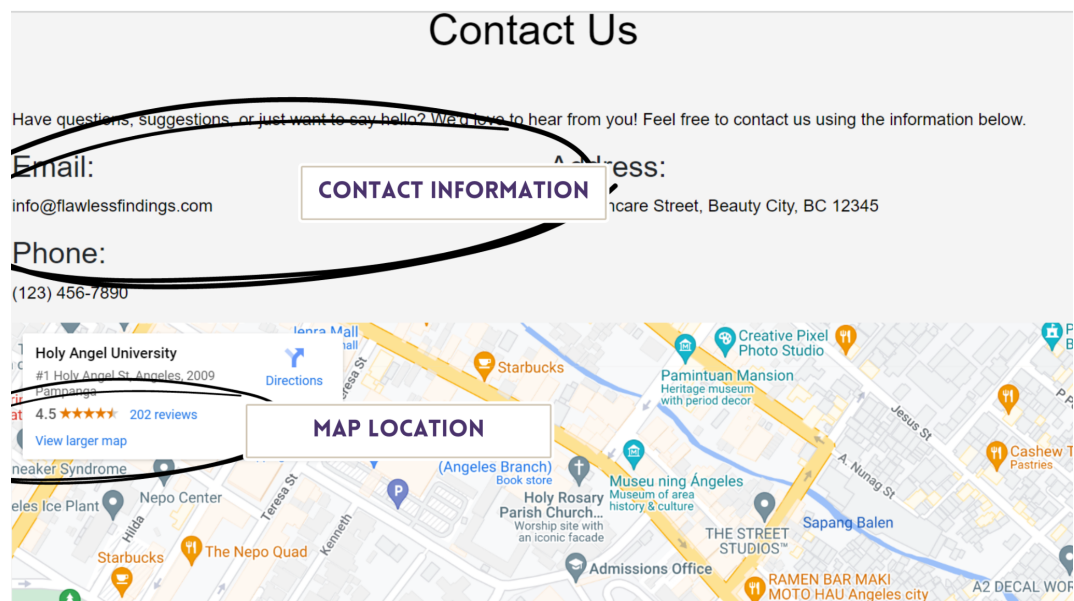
Contact Us

Have questions, suggestions, or just want to say hello? We'd love to hear from you! Feel free to contact us using the information below.

Email:

info@flawlessfindings.com

Address:

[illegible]ncare Street, Beauty City, BC 12345

CONTACT INFORMATION

Phone:

(123) 456-7890

Holy Angel University

#1 Holy Angel St, Angeles, 2009 Pampanga

Directions

4.5 ★★★★★ 202 reviews

View larger map

MAP LOCATION

Jenra Mall

Starbucks

Creative Pixel Photo Studio

Pamintuan Mansion
Heritage museum with period decor

Jesus St

Cashew T Pastries

A. Nunag St

(Angeles Branch)
Book store

Holy Rosary Parish Church...
Worship site with an iconic facade

Museu ning Ángeles
Museum of area history & culture

Sapang Balen

THE STREET STUDIOS

Sneaker Syndrome

Nepo Center

Angeles Ice Plant

Hilda

Teresa St

Kenneth

Starbucks

The Nepo Quad

Admissions Office

RAMEN BAR MAKI MOTO HAU Angeles city

A2 DECAL WOR